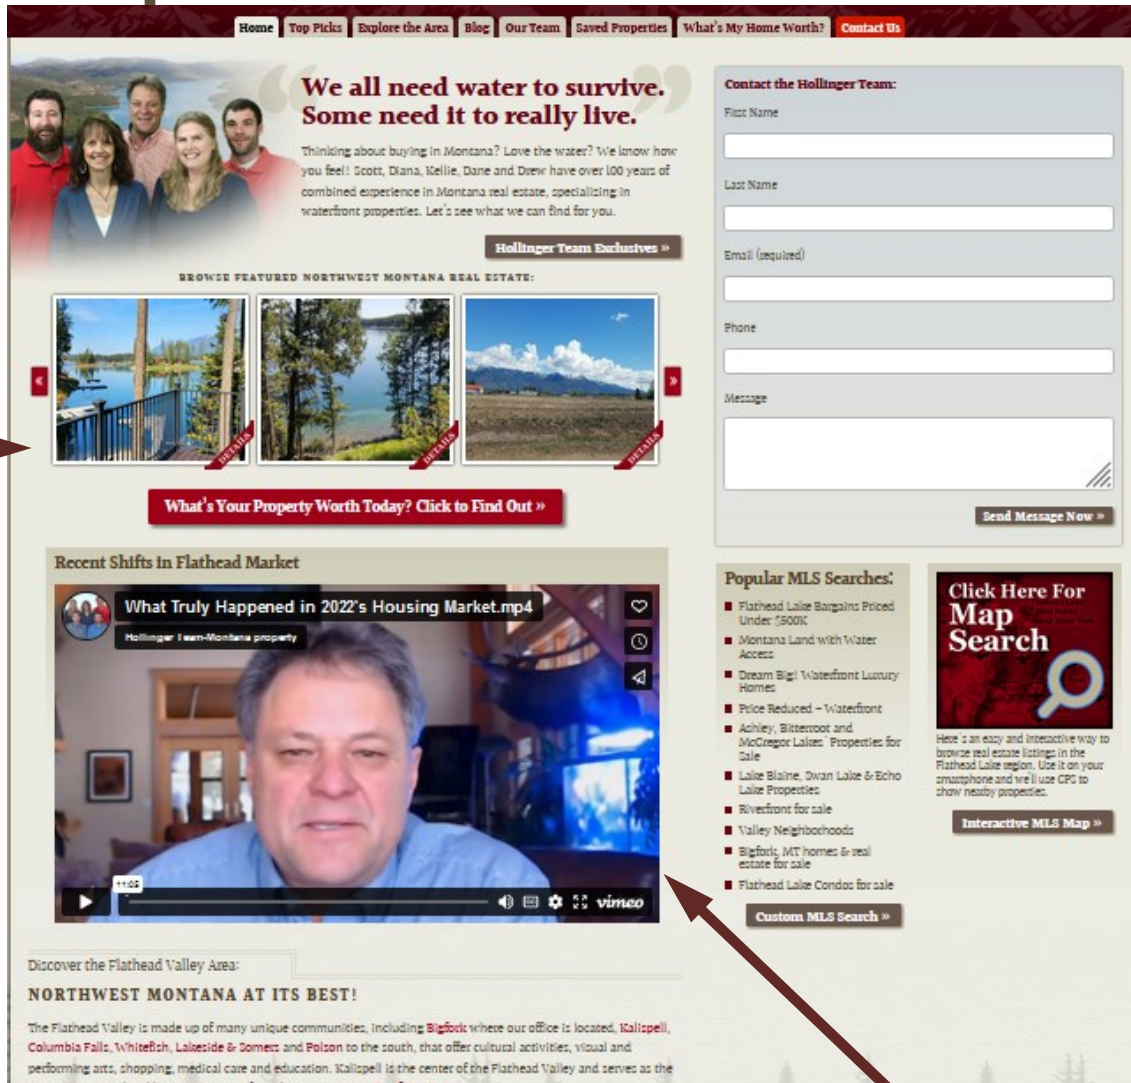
Home Top Picks Explore the Area Blog Our Team Saved Properties What's My Home Worth? Contact Us

We all need water to survive. Some need it to really live.

Thinking about buying in Montana? Love the water? We know how you feel! Scott, Diana, Kellie, Dane and Drew have over 100 years of combined experience in Montana real estate, specializing in waterfront properties. Let's see what we can find for you.

Hollinger Team Exclusives »

BROWSE FEATURED NORTHWEST MONTANA REAL ESTATE:

« DETAILS DETAILS DETAILS »

What's Your Property Worth Today? Click to Find Out »

Recent Shifts in Flathead Market

What Truly Happened in 2022's Housing Market.mp4

Hollinger Team-Montana property

11:05

vimeo

Discover the Flathead Valley Area:

NORTHWEST MONTANA AT ITS BEST!

The Flathead Valley is made up of many unique communities, including Bigfork where our office is located, Kalispell, Columbia Falls, Whitefish, Lakeside & Somers and Polson to the south, that offer cultural activities, visual and performing arts, shopping, medical care and education. Kalispell is the center of the Flathead Valley and serves as the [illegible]

Contact the Hollinger Team:

First Name

Last Name

Email (required)

Phone

Message

Send Message Now »

Popular MLS Searches:

Flathead Lake Bargains Priced Under $500K

Montana Land with Water Access

Dream Big! Waterfront Luxury Homes

Price Reduced – Waterfront

Ashley, Bitterroot and McGregor Lakes' Properties for Sale

Lake Blaine, Swan Lake & Echo Lake Properties

Riverfront for sale

Valley Neighborhoods

Bigfork, MT homes & real estate for sale

Flathead Lake Condos for sale

Custom MLS Search »

Click Here For Map Search

Here's an easy and interactive way to browse real estate listings in the Flathead Lake region. Use it on your smartphone and we'll use GPS to show nearby properties.

Interactive MLS Map »